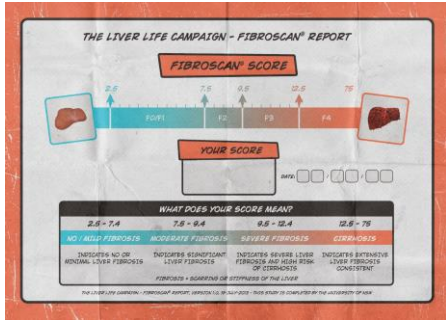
THE LIVER LIFE CAMPAIGN - FIBROSCAN® REPORT

FIBROSCAN® SCORE

2.5

7.5

9.5

12.5

75

F0/F1

F2

F3

F4

YOUR SCORE

DATE:

WHAT DOES YOUR SCORE MEAN?

| 2.5 - 7.4 | 7.5 - 9.4 | 9.5 - 12.4 | 12.5 - 75 |
|---|---|---|---|
| NO / MILD FIBROSIS | MODERATE FIBROSIS | SEVERE FIBROSIS | CIRRHOSIS |
| INDICATES NO OR MINIMAL LIVER FIBROSIS | INDICATES SIGNIFICANT LIVER FIBROSIS | INDICATES SEVERE LIVER FIBROSIS AND HIGH RISK OF CIRRHOSIS | INDICATES EXTENSIVE LIVER FIBROSIS CONSISTENT |

FIBROSIS = SCARRING OR STIFFNESS OF THE LIVER

THE LIVER LIFE CAMPAIGN - FIBROSCAN® REPORT, VERSION 1.0, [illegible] - THIS STUDY IS COMPLETED BY THE UNIVERSITY OF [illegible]